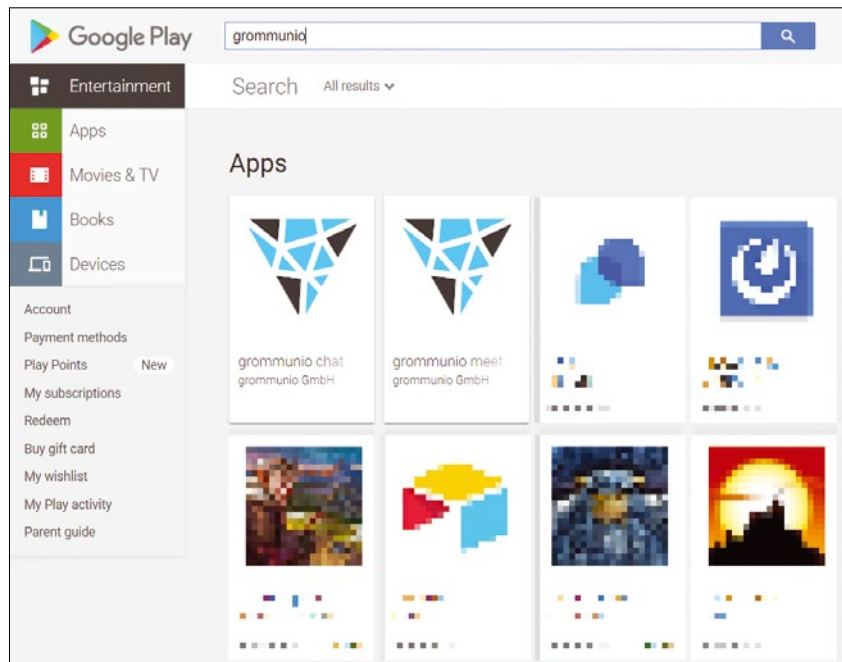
Google Play

grommunio

Entertainment

Apps

Movies & TV

Books

Devices

Account

Payment methods

Play Points New

My subscriptions

Redeem

Buy gift card

My wishlist

My Play activity

Parent guide

Search All results

Apps

grommunio chat
grommunio GmbH

grommunio meet
grommunio GmbH

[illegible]

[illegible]

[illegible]

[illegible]

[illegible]

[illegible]